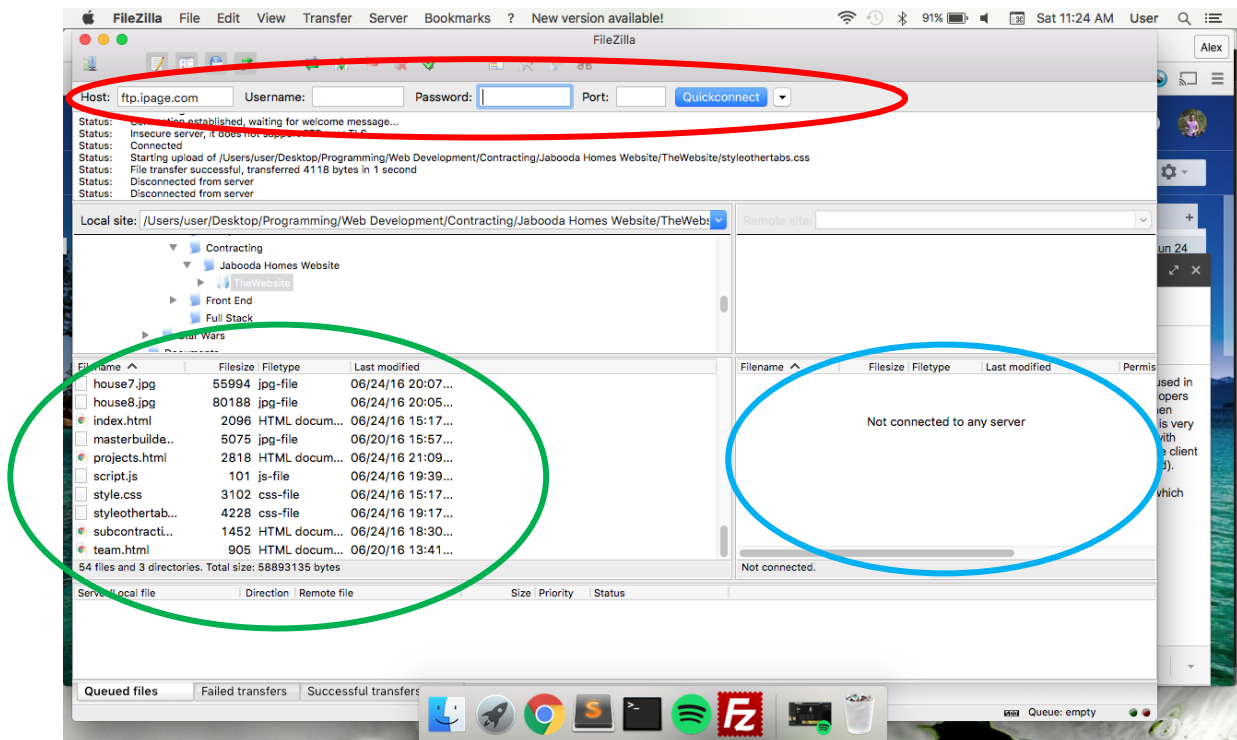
FileZilla File Edit View Transfer Server Bookmarks ? New version available!

91% Sat 11:24 AM User

FileZilla

Alex

Host: ftp.ipage.com Username: Password: Port: Quickconnect

Status: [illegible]nection established, waiting for welcome message...
Status: Insecure server, it does not support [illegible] TLS
Status: Connected
Status: Starting upload of /Users/user/Desktop/Programming/Web Development/Contracting/Jabooda Homes Website/TheWebsite/styleothertabs.css
Status: File transfer successful, transferred 4118 bytes in 1 second
Status: Disconnected from server
Status: Disconnected from server

Local site: /Users/user/Desktop/Programming/Web Development/Contracting/Jabooda Homes Website/TheWebs

Remote site:

Contracting
Jabooda Homes Website
TheWebsite
Front End
Full Stack
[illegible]tar Wars
Documents

| Filename | Filesize | Filetype | Last modified |
|---|---|---|---|
| house7.jpg | 55994 | jpg-file | 06/24/16 20:07... |
| house8.jpg | 80188 | jpg-file | 06/24/16 20:05... |
| index.html | 2096 | HTML docum... | 06/24/16 15:17... |
| masterbuilde.. | 5075 | jpg-file | 06/20/16 15:57... |
| projects.html | 2818 | HTML docum... | 06/24/16 21:09... |
| script.js | 101 | js-file | 06/24/16 19:39... |
| style.css | 3102 | css-file | 06/24/16 15:17... |
| styleothertab... | 4228 | css-file | 06/24/16 19:17... |
| subcontracti... | 1452 | HTML docum... | 06/24/16 18:30... |
| team.html | 905 | HTML docum... | 06/20/16 13:41... |

54 files and 3 directories. Total size: 58893135 bytes

Filename Filesize Filetype Last modified Permis

Not connected to any server

Not connected.

un 24

used in
opers
en
is very
with
e client
d).
which

Server/Local file Direction Remote file Size Priority Status

Queued files Failed transfers Successful transfers

Queue: empty